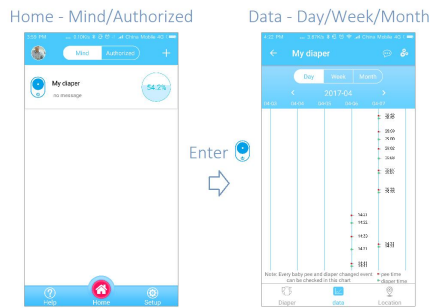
Home - Mind/Authorized

Data - Day/Week/Month

Mind Authorized

My diaper
no message

54.2%

Help Home Setup

Enter

My diaper

Day Week Month

2017-04

Note: Every baby pee and diaper changed event can be checked in this chart

pee time
diaper time

Diaper data Location